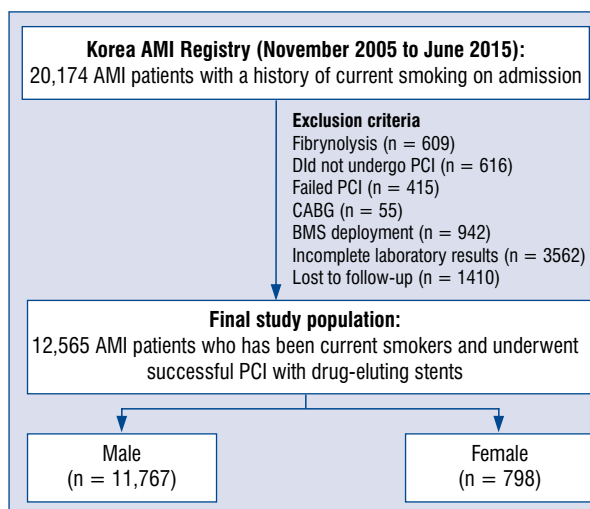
**Korea AMI Registry (November 2005 to June 2015):**
20,174 AMI patients with a history of current smoking on admission

**Exclusion criteria**
Fibrynolysis (n = 609)
DId not undergo PCI (n = 616)
Failed PCI (n = 415)
CABG (n = 55)
BMS deployment (n = 942)
Incomplete laboratory results (n = 3562)
Lost to follow-up (n = 1410)

**Final study population:**
12,565 AMI patients who has been current smokers and underwent successful PCI with drug-eluting stents

Male
(n = 11,767)

Female
(n = 798)